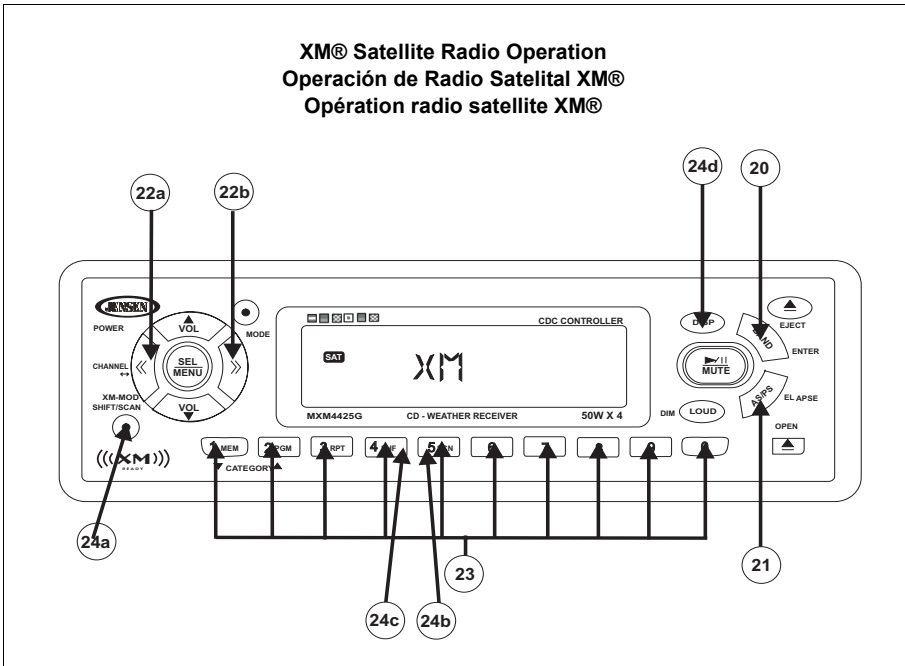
XM® Satellite Radio Operation
Operación de Radio Satelital XM®
Opération radio satellite XM®

22a
22b
24d
20

JENSEN
POWER
VOL
MODE
SEL MENU
CHANNEL
XM-MOD SHIFT/SCAN
VOL
((XM)) READY

SAT
XM
CDC CONTROLLER
MXM4425G
CD - WEATHER RECEIVER
50W X 4

DISP
EJECT
BAND
ENTER
►/II MUTE
AS/PS
EL APSE
DIM
LOUD
OPEN

1 MEM
2 PGM
3 RPT
4 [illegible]
5 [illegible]
6
7
8
9
0
CATEGORY

24a
23
21
24c
24b